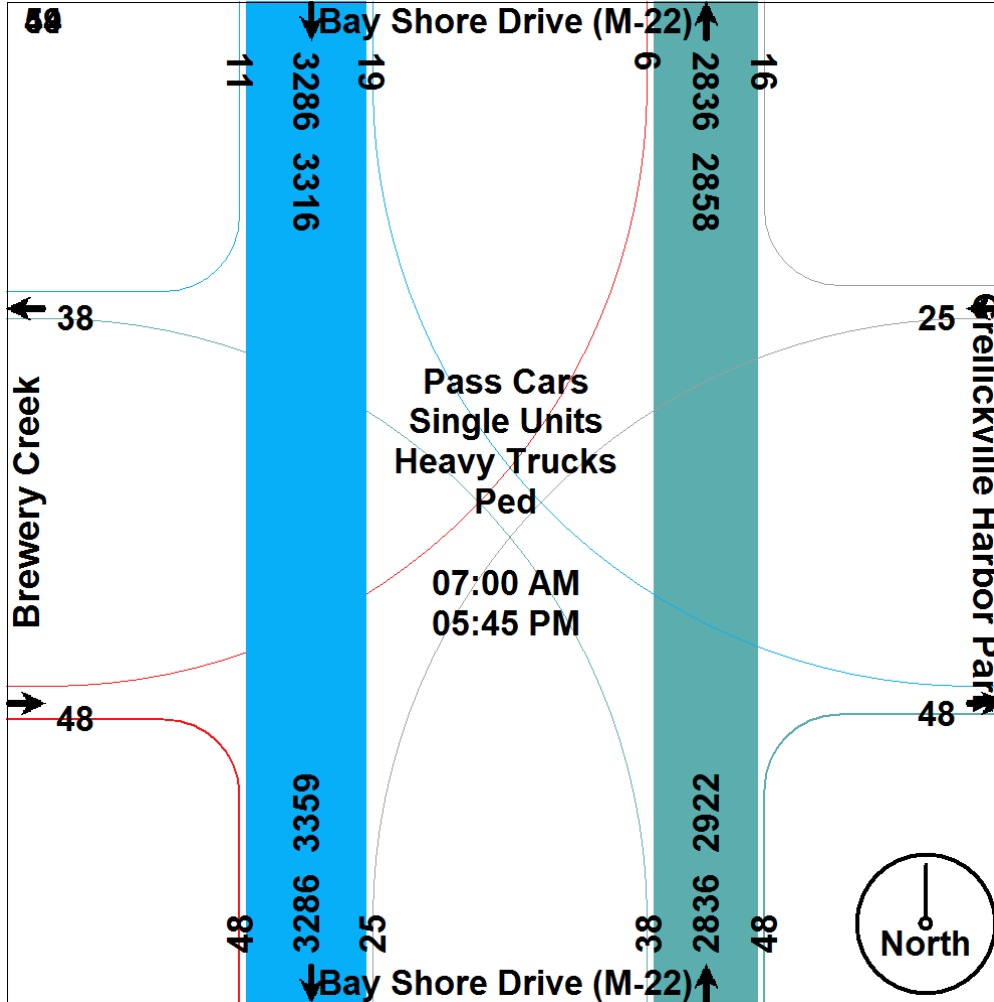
59

Bay Shore Drive (M-22)

11 3286 3316 19

6 2836 2858 16

38

25

Brewery Creek

Greilickville Harbor Par

Pass Cars
Single Units
Heavy Trucks
Ped

07:00 AM
05:45 PM

48

48

48 3286 3359 25

38 2836 2922 48

Bay Shore Drive (M-22)

North